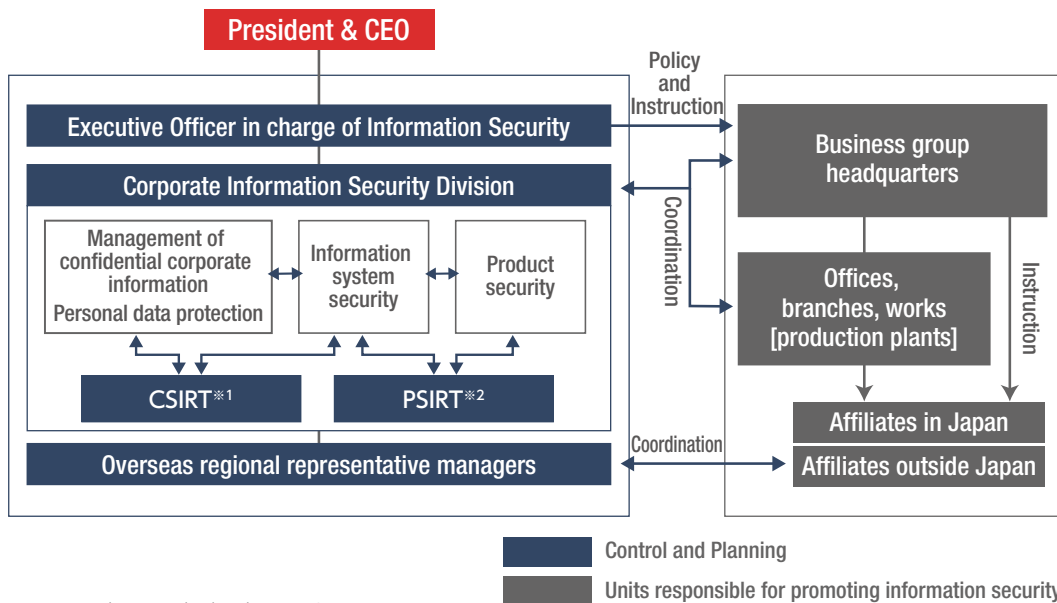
President & CEO

Policy and Instruction

Executive Officer in charge of Information Security

Corporate Information Security Division

Management of confidential corporate information
Personal data protection

Information system security

Product security

CSIRT※1

PSIRT※2

Overseas regional representative managers

Coordination

Coordination

Business group headquarters

Offices, branches, works [production plants]

Instruction

Affiliates in Japan

Affiliates outside Japan

Control and Planning

Units responsible for promoting information security